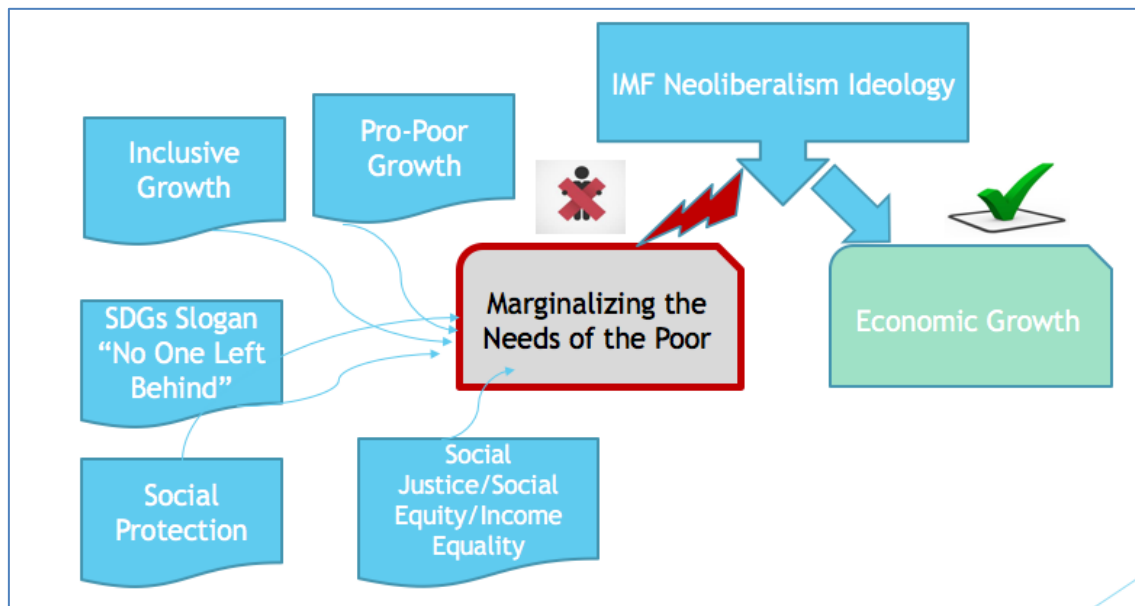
IMF Neoliberalism Ideology

Inclusive Growth

Pro-Poor Growth

Marginalizing the Needs of the Poor

Economic Growth

SDGs Slogan “No One Left Behind”

Social Protection

Social Justice/Social Equity/Income Equality